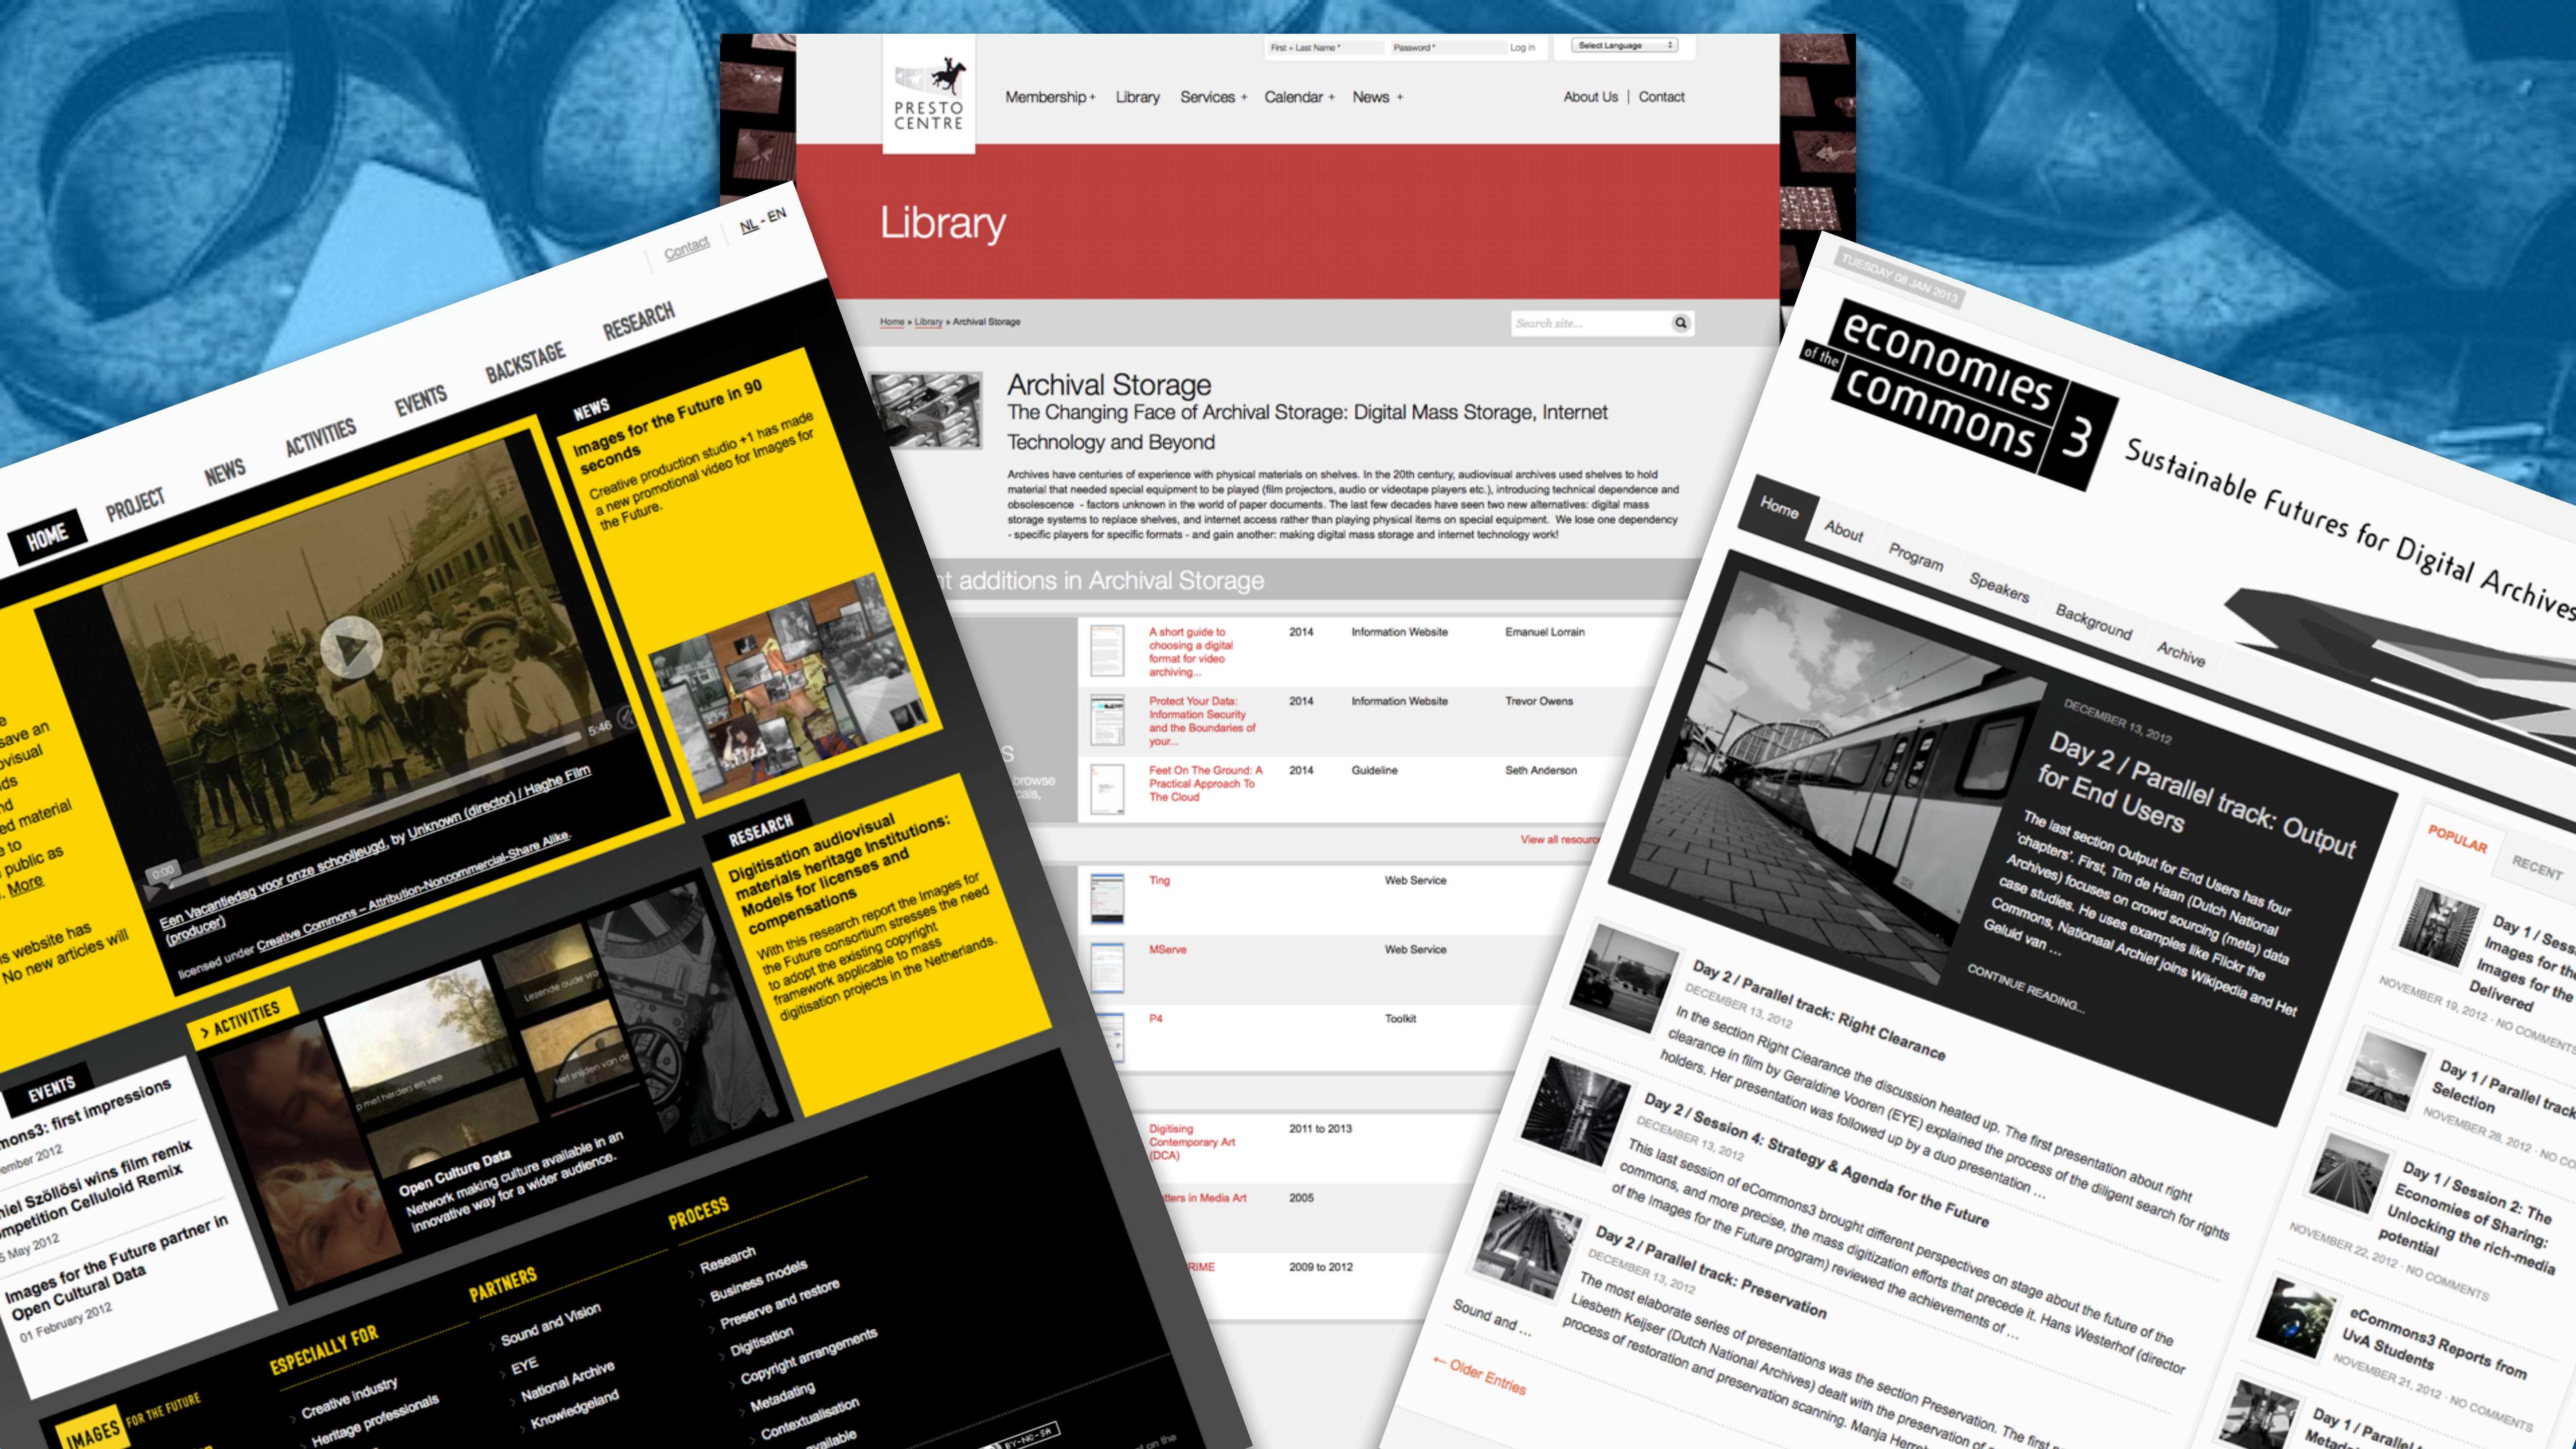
First + Last Name * Password * Log in Select Language

PRESTO CENTRE

Membership + Library Services + Calendar + News + About Us | Contact

Library

Home » Library » Archival Storage

Search site...

Archival Storage
The Changing Face of Archival Storage: Digital Mass Storage, Internet Technology and Beyond

Archives have centuries of experience with physical materials on shelves. In the 20th century, audiovisual archives used shelves to hold material that needed special equipment to be played (film projectors, audio or videotape players etc.), introducing technical dependence and obsolescence - factors unknown in the world of paper documents. The last few decades have seen two new alternatives: digital mass storage systems to replace shelves, and internet access rather than playing physical items on special equipment. We lose one dependency - specific players for specific formats - and gain another: making digital mass storage and internet technology work!

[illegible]t additions in Archival Storage

| | | | |
|---|---|---|---|
| A short guide to choosing a digital format for video archiving... | 2014 | Information Website | Emanuel Lorrain |
| Protect Your Data: Information Security and the Boundaries of your... | 2014 | Information Website | Trevor Owens |
| Feet On The Ground: A Practical Approach To The Cloud | 2014 | Guideline | Seth Anderson |

View all resourc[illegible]

| | |
|---|---|
| Ting | Web Service |
| MServe | Web Service |
| P4 | Toolkit |

| | |
|---|---|
| Digitising Contemporary Art (DCA) | 2011 to 2013 |
| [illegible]tters in Media Art | 2005 |
| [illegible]RIME | 2009 to 2012 |

Contact NL - EN

HOME PROJECT NEWS ACTIVITIES EVENTS BACKSTAGE RESEARCH

NEWS
Images for the Future in 90 seconds
Creative production studio +1 has made a new promotional video for Images for the Future.

0:00 5:46
Een Vacantiedag voor onze schooljeugd, by Unknown (director) / Haghe Film (producer)
licensed under Creative Commons – Attribution-Noncommercial-Share Alike.

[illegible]e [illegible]save an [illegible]visual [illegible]ds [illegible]d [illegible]ed material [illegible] to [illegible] public as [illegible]. More

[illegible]s website has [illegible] No new articles will

RESEARCH
Digitisation audiovisual materials heritage institutions: Models for licenses and compensations
With this research report the Images for the Future consortium stresses the need to adopt the existing copyright framework applicable to mass digitisation projects in the Netherlands.

ACTIVITIES
Open Culture Data
Network making culture available in an innovative way for a wider audience.

EVENTS
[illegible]mons3: first impressions
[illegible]ember 2012
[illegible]iel Szöllösi wins film remix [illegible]mpetition Celluloid Remix
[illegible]5 May 2012
Images for the Future partner in Open Cultural Data
01 February 2012

ESPECIALLY FOR
Creative industry
Heritage professionals

PARTNERS
Sound and Vision
EYE
National Archive
Knowledgeland

PROCESS
Research
Business models
Preserve and restore
Digitisation
Copyright arrangements
Metadating
Contextualisation
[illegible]vailable

IMAGES FOR THE FUTURE

TUESDAY 08 JAN 2013

economies of the commons 3
Sustainable Futures for Digital Archives

Home About Program Speakers Background Archive

DECEMBER 13, 2012
Day 2 / Parallel track: Output for End Users
The last section Output for End Users has four 'chapters'. First, Tim de Haan (Dutch National Archives) focuses on crowd sourcing (meta) data case studies. He uses examples like Flickr the Commons, Nationaal Archief joins Wikipedia and Het Geluid van ...
CONTINUE READING...

Day 2 / Parallel track: Right Clearance
DECEMBER 13, 2012
In the section Right Clearance the discussion heated up. The first presentation about right clearance in film by Geraldine Vooren (EYE) explained the process of the diligent search for rights holders. Her presentation was followed up by a duo presentation ...

Day 2 / Session 4: Strategy & Agenda for the Future
DECEMBER 13, 2012
This last session of eCommons3 brought different perspectives on stage about the future of the commons, and more precise, the mass digitization efforts that precede it. Hans Westerhof (director of the Images for the Future program) reviewed the achievements of ...

Day 2 / Parallel track: Preservation
DECEMBER 13, 2012
The most elaborate series of presentations was the section Preservation. The first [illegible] Liesbeth Keijser (Dutch National Archives) dealt with the preservation of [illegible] process of restoration and preservation scanning. Manja Herr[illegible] Sound and ...

← Older Entries

POPULAR RECENT

Day 1 / Sess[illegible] Images for th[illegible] Images for the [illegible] Delivered
NOVEMBER 19, 2012 · NO COMMENT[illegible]

Day 1 / Parallel track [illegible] Selection
NOVEMBER 28, 2012 · NO C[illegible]

Day 1 / Session 2: The Economics of Sharing: Unlocking the rich-media potential
NOVEMBER 22, 2012 · NO COMMENTS

eCommons3 Reports from UvA Students
NOVEMBER 21, 2012 · NO COMMENTS

Day 1 / Parall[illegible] Metad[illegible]